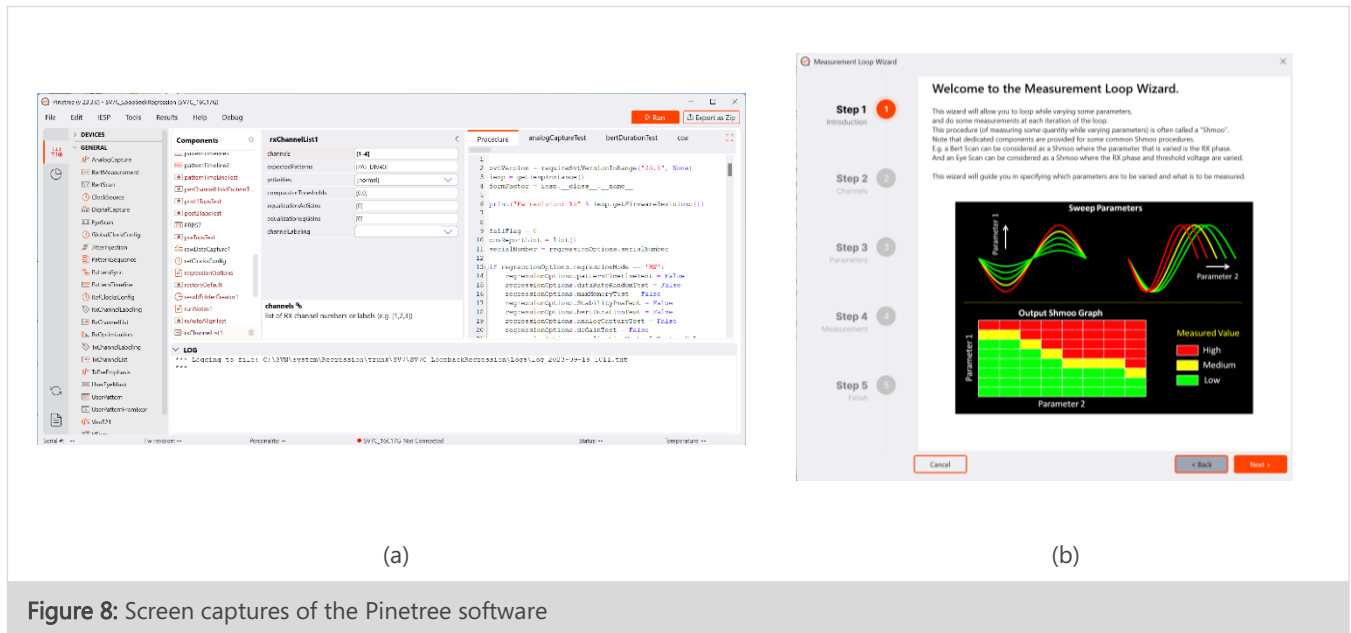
Pinetree v 23.1.0 – SV7C_LoopbackRegression (SV7C_16C17G)

File Edit IESP Tools Results Help Debug

Run Export as Zip

DEVICES
GENERAL
AnalogCapture
BertMeasurement
BertScan
ClockSource
DigitalCapture
EyeScan
GlobalClockConfig
JitterInjection
PatternSequence
PatternSync
PatternTimeline
RefClocksConfig
RxChannelLabeling
RxChannelList
RxOptimization
TxChannelLabeling
TxChannelList
TxPreEmphasis
UserPattern
UserPatternProvider
Vout21

Components
patternTimeline2
patternTimeUnitTest
perChannelUsePattern1
postRxTest
pretxTest
PRBS7
preRxTest
rawDataCapture1
refClocksConfig
regressionOptions
restoreDefault
resultFolderCreator1
runNotes1
rxAutoAlignTest
rxChannelList1

rxChannelList1
| channels | [1-4] |
|---|---|
| expectedPatterns | [PRBS7] |
| polarities | [normal] |
| comparatorThresholds | [0.0] |
| equalizationAcGains | [0] |
| equalizationDcGains | [0] |
| channelLabeling | |

channels %
list of RX channel numbers or labels (e.g. [1,2,3])

Procedure analogCaptureTest bertDurationTest coe

1 
2 svtVersion = requireSvtVersionInRange("23.1", None)
3 iesp = getIespInstance()
4 scmFactor = iesp.__class__.__name__
5 
6 print("Fw revision: %s" % iesp.getFirmwareRevision())
7 
8 
9 failFlag = 0
10 errReportList = list()
11 serialNumber = regressionOptions.serialNumber
12 
13 if regressionOptions.regressionMode == 'MRW':
14 regressionOptions.patternTimelineTest = False
15 regressionOptions.dataRateRandomTest = False
16 regressionOptions.maxMemoryTest = False
17 regressionOptions.StabilityPowTest = False
18 regressionOptions.bertDurationTest = False
19 regressionOptions.analogContourTest = False
20 regressionOptions.dcGainTest = False

LOG
*** Logging to file: C:\SVN\system\Regression\trunk\SV7\SV7C LoopbackRegression\Logs\log 2023-09-19 1011.txt
***

Serial #: -- Fw revision: -- Personality: -- SV7C_16C17G Not Connected Status: -- Temperature: --

(a)

Measurement Loop Wizard

Step 1 Introduction
Step 2 Channels
Step 3 Parameters
Step 4 Measurement
Step 5 Finish

Welcome to the Measurement Loop Wizard.

This wizard will allow you to loop while varying some parameters, and do some measurements at each iteration of the loop.
This procedure (of measuring some quantity while varying parameters) is often called a "Shmoo".
Note that dedicated components are provided for some common Shmoo procedures.
E.g. a Bert Scan can be considered as a Shmoo where the parameter that is varied is the RX phase.
And an Eye Scan can be considered as a Shmoo where the RX phase and threshold voltage are varied.

This wizard will guide you in specifying which parameters are to be varied and what is to be measured.

Sweep Parameters
Parameter 1
Parameter 2
Output Shmoo Graph
Measured Value
High
Medium
Low
Parameter 1
Parameter 2

Cancel < Back Next >

(b)

Figure 8: Screen captures of the Pinetree software